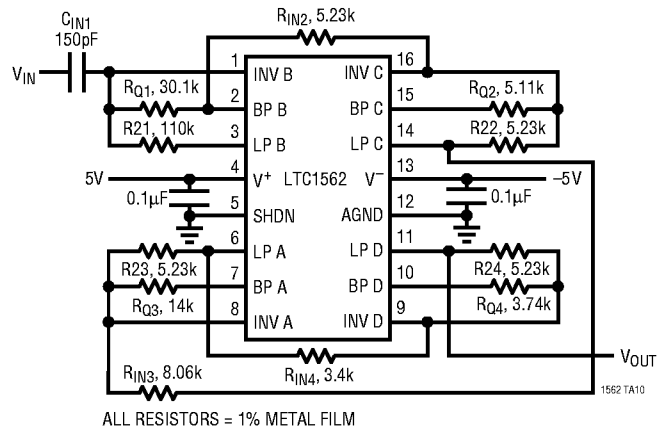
$C_{IN1}$
150pF
$R_{IN2}$, 5.23k
$V_{IN}$
1 INV B
2 BP B
3 LP B
4 $V^+$
5 SHDN
6 LP A
7 BP A
8 INV A
16 INV C
15 BP C
14 LP C
13 $V^-$
12 AGND
11 LP D
10 BP D
9 INV D
LTC1562
$R_{Q1}$, 30.1k
R21, 110k
$R_{Q2}$, 5.11k
R22, 5.23k
5V
0.1μF
–5V
0.1μF
R23, 5.23k
$R_{Q3}$, 14k
R24, 5.23k
$R_{Q4}$, 3.74k
$V_{OUT}$
$R_{IN4}$, 3.4k
$R_{IN3}$, 8.06k
1562 TA10
ALL RESISTORS = 1% METAL FILM